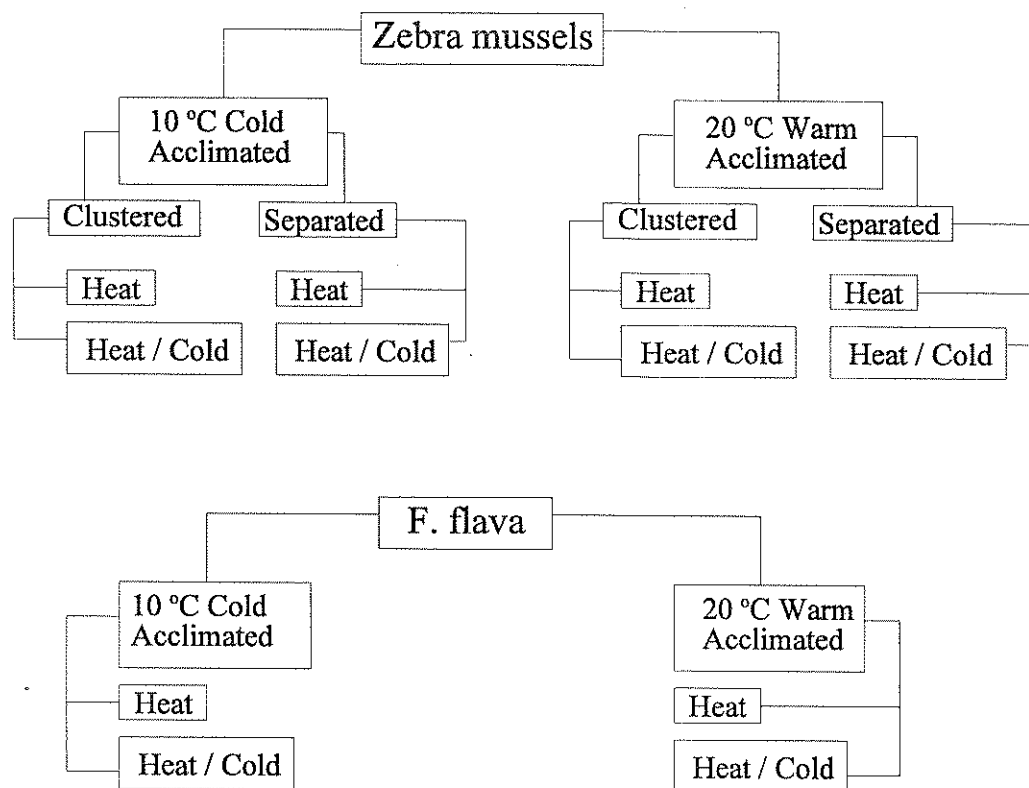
Zebra mussels

10 °C Cold Acclimated

Clustered

Heat

Heat / Cold

Separated

Heat

Heat / Cold

20 °C Warm Acclimated

Clustered

Heat

Heat / Cold

Separated

Heat

Heat / Cold

F. flava

10 °C Cold Acclimated

Heat

Heat / Cold

20 °C Warm Acclimated

Heat

Heat / Cold